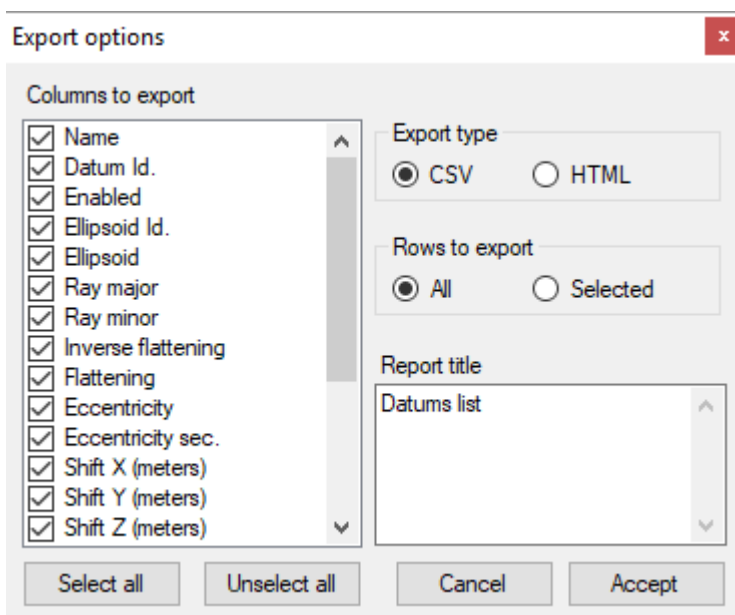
Export options

Columns to export

Name
Datum Id.
Enabled
Ellipsoid Id.
Ellipsoid
Ray major
Ray minor
Inverse flattening
Flattening
Eccentricity
Eccentricity sec.
Shift X (meters)
Shift Y (meters)
Shift Z (meters)

Export type
CSV
HTML

Rows to export
All
Selected

Report title
Datums list

Select all
Unselect all
Cancel
Accept